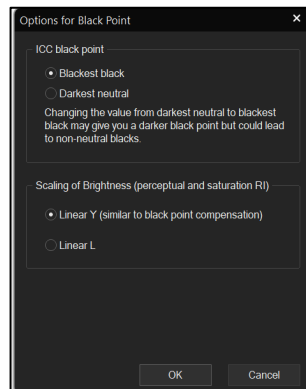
Options for Black Point

×

ICC black point

Blackest black

Darkest neutral

Changing the value from darkest neutral to blackest black may give you a darker black point but could lead to non-neutral blacks.

Scaling of Brightness (perceptual and saturation RI)

Linear Y (similar to black point compensation)

Linear L

OK

Cancel